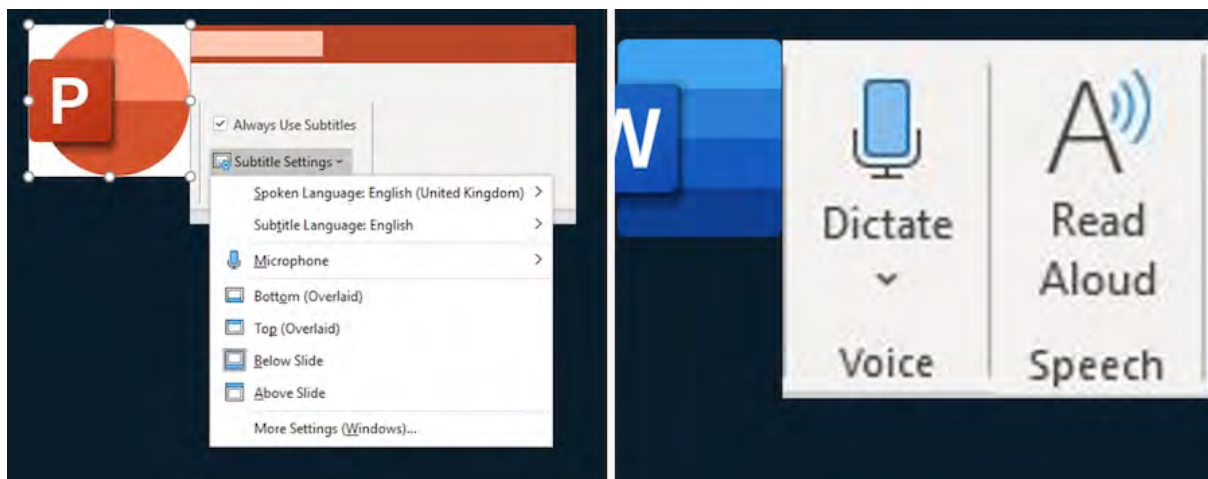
P

Always Use Subtitles

Subtitle Settings

Spoken Language: English (United Kingdom)

Subtitle Language: English

Microphone

Bottom (Overlaid)

Top (Overlaid)

Below Slide

Above Slide

More Settings (Windows)...

W

Dictate

Voice

Read Aloud

Speech